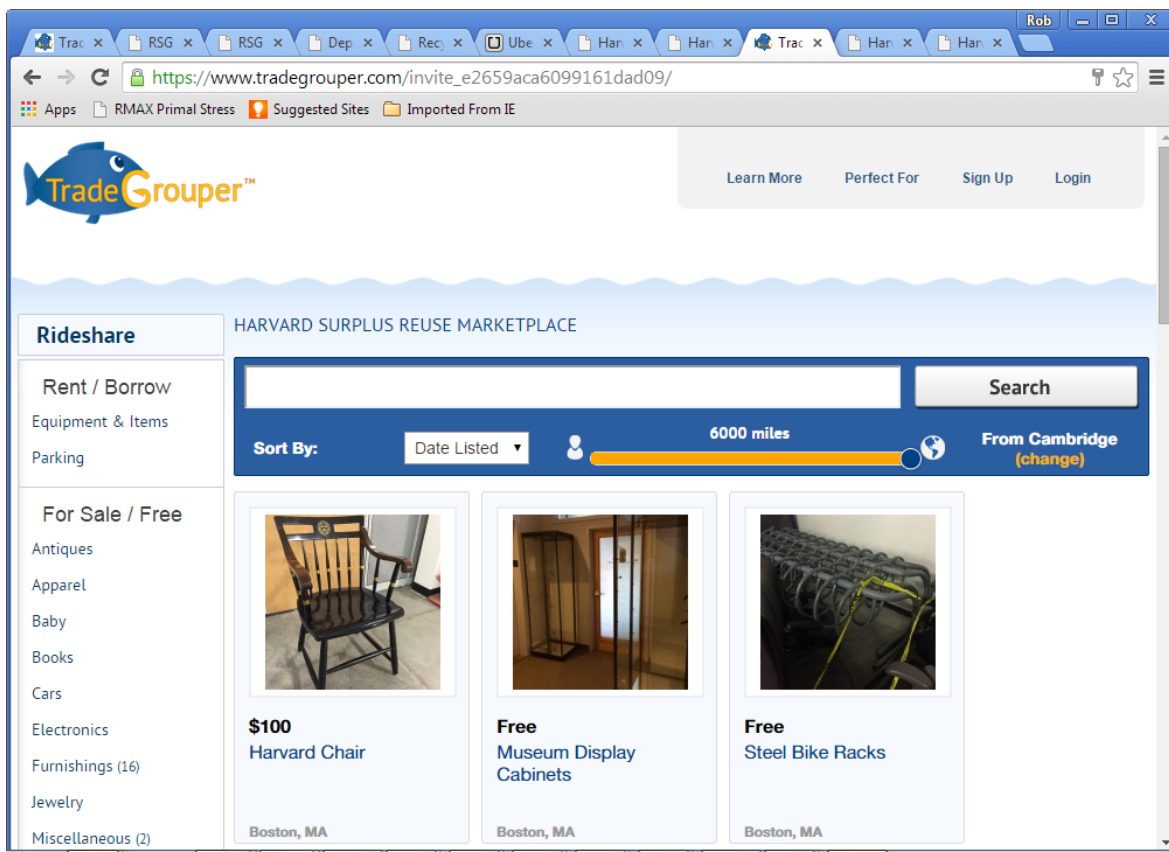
Trac × RSG × RSG × Dep × Rec × Ube × Han × Han × Trac × Han × Han ×

Rob

https://www.tradegrouper.com/invite_e2659aca6099161dad09/

Apps RMAX Primal Stress Suggested Sites Imported From IE

TradeGrouper™

Learn More Perfect For Sign Up Login

Rideshare

Rent / Borrow
Equipment & Items
Parking

For Sale / Free
Antiques
Apparel
Baby
Books
Cars
Electronics
Furnishings (16)
Jewelry
Miscellaneous (2)

HARVARD SURPLUS REUSE MARKETPLACE

Search

Sort By: Date Listed

6000 miles

From Cambridge (change)

$100
Harvard Chair
Boston, MA

Free
Museum Display Cabinets
Boston, MA

Free
Steel Bike Racks
Boston, MA